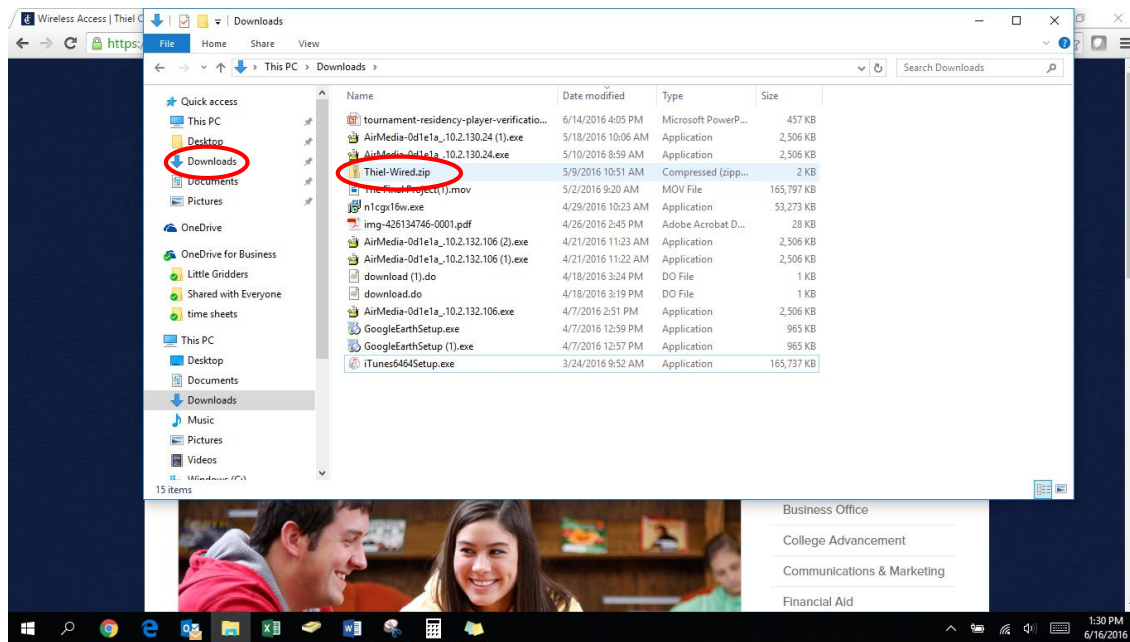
Wireless Access | Thiel C

https:

Downloads

File Home Share View

This PC > Downloads >

Search Downloads

Quick access
This PC
Desktop
Downloads
Documents
Pictures
OneDrive
OneDrive for Business
Little Gridders
Shared with Everyone
time sheets
This PC
Desktop
Documents
Downloads
Music
Pictures
Videos
Windows (C:)

| Name | Date modified | Type | Size |
|---|---|---|---|
| tournament-residency-player-verificatio... | 6/14/2016 4:05 PM | Microsoft PowerP... | 457 KB |
| AirMedia-0d1e1a_.10.2.130.24 (1).exe | 5/18/2016 10:06 AM | Application | 2,506 KB |
| AirMedia-0d1e1a_.10.2.130.24.exe | 5/10/2016 8:59 AM | Application | 2,506 KB |
| Thiel-Wired.zip | 5/9/2016 10:51 AM | Compressed (zipp... | 2 KB |
| The Final Project (1).mov | 5/2/2016 9:20 AM | MOV File | 165,797 KB |
| n1cgx16w.exe | 4/29/2016 10:23 AM | Application | 53,273 KB |
| img-426134746-0001.pdf | 4/26/2016 2:45 PM | Adobe Acrobat D... | 28 KB |
| AirMedia-0d1e1a_.10.2.132.106 (2).exe | 4/21/2016 11:23 AM | Application | 2,506 KB |
| AirMedia-0d1e1a_.10.2.132.106 (1).exe | 4/21/2016 11:22 AM | Application | 2,506 KB |
| download (1).do | 4/18/2016 3:24 PM | DO File | 1 KB |
| download.do | 4/18/2016 3:19 PM | DO File | 1 KB |
| AirMedia-0d1e1a_.10.2.132.106.exe | 4/7/2016 2:51 PM | Application | 2,506 KB |
| GoogleEarthSetup.exe | 4/7/2016 12:59 PM | Application | 965 KB |
| GoogleEarthSetup (1).exe | 4/7/2016 12:57 PM | Application | 965 KB |
| iTunes6464Setup.exe | 3/24/2016 9:52 AM | Application | 165,737 KB |

15 items

Business Office
College Advancement
Communications & Marketing
Financial Aid

1:30 PM
6/16/2016